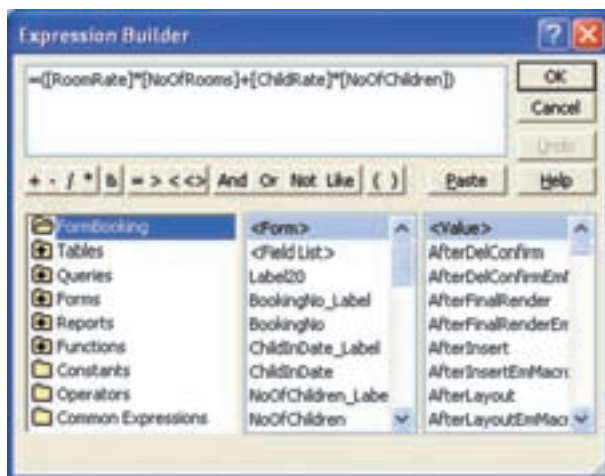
Expression Builder

=([RoomRate]*[NoOfRooms]+[ChildRate]*[NoOfChildren])

OK

Cancel

Undo

+ - / * & = > < <> And Or Not Like ( )

Paste

Help

FormBooking
Tables
Queries
Forms
Reports
Functions
Constants
Operators
Common Expressions

<Form>
<Field List>
Label20
BookingNo_Label
BookingNo
ChildInDate_Label
ChildInDate
NoOfChildren_Labe
NoOfChildren

<Value>
AfterDelConfirm
AfterDelConfirmEmf
AfterFinalRender
AfterFinalRenderEm
AfterInsert
AfterInsertEmMacr
AfterLayout
AfterLayoutEmMacr